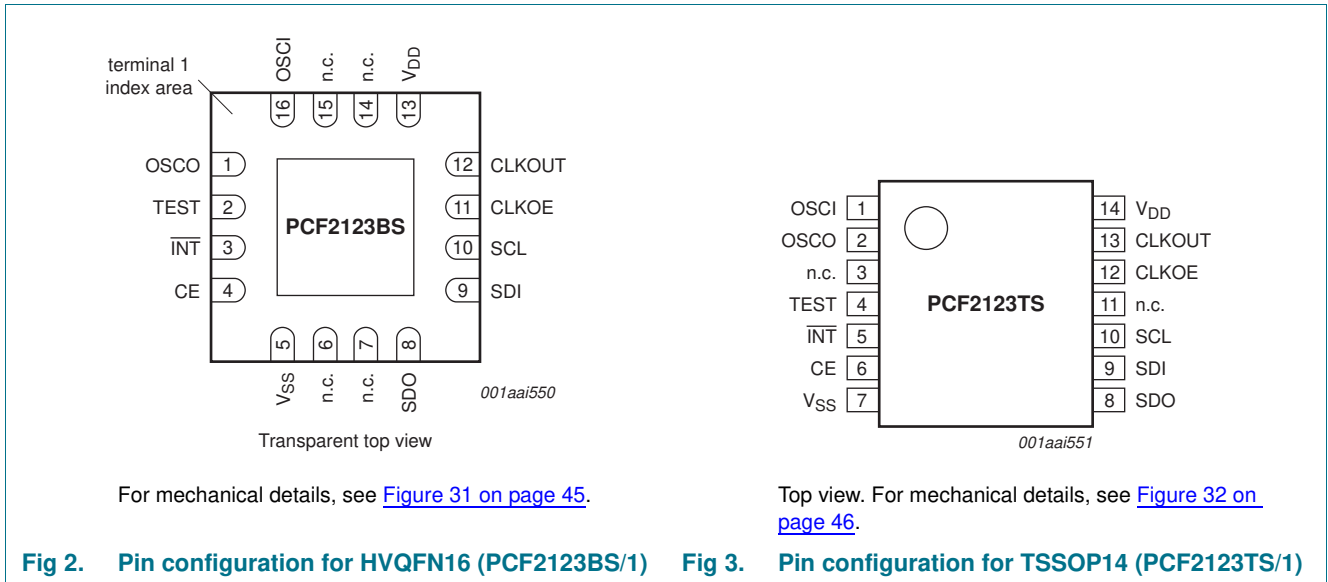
terminal 1
index area

OSCI n.c. n.c. $V_{DD}$

16 15 14 13

OSCO 1
TEST 2
$\overline{INT}$ 3
CE 4

PCF2123BS

12 CLKOUT
11 CLKOE
10 SCL
9 SDI

5 6 7 8

$V_{SS}$ n.c. n.c. SDO

001aai550

Transparent top view

For mechanical details, see Figure 31 on page 45.

OSCI 1
OSCO 2
n.c. 3
TEST 4
$\overline{INT}$ 5
CE 6
$V_{SS}$ 7

PCF2123TS

14 $V_{DD}$
13 CLKOUT
12 CLKOE
11 n.c.
10 SCL
9 SDI
8 SDO

001aai551

Top view. For mechanical details, see Figure 32 on page 46.

Fig 2. Pin configuration for HVQFN16 (PCF2123BS/1)

Fig 3. Pin configuration for TSSOP14 (PCF2123TS/1)